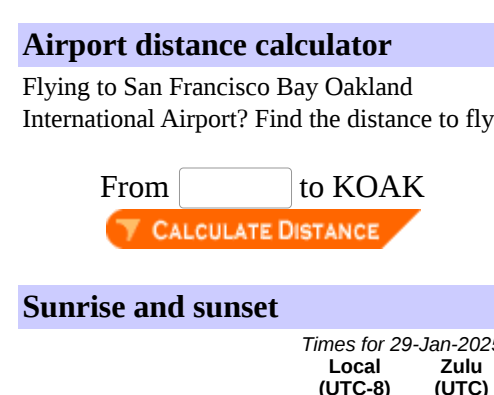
Airport distance calculator

Flying to San Francisco Bay Oakland International Airport? Find the distance to fly

From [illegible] to KOAK

CALCULATE DISTANCE

Sunrise and sunset

Times for 29-Jan-202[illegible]

| Local (UTC-8) | Zulu (UTC) |
|---|---|